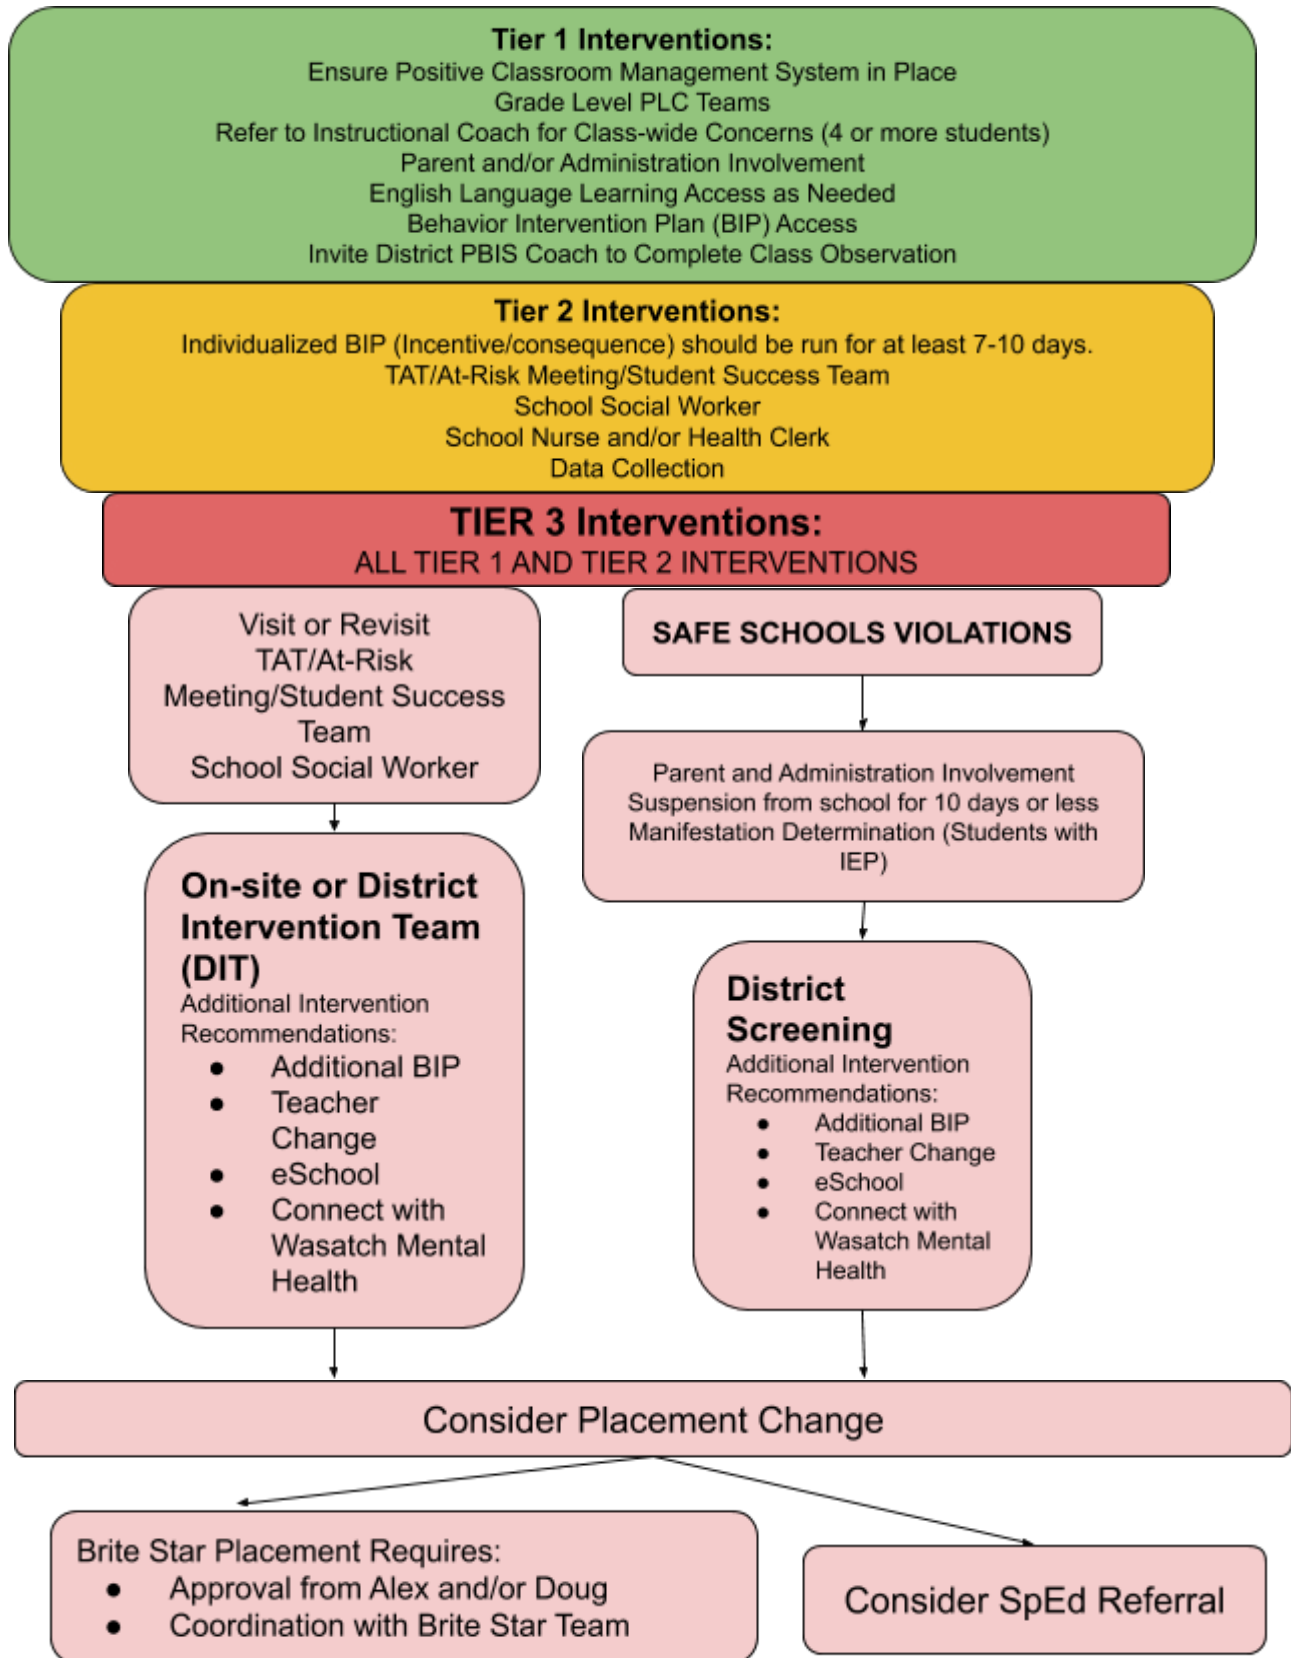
**Tier 1 Interventions:**
Ensure Positive Classroom Management System in Place
Grade Level PLC Teams
Refer to Instructional Coach for Class-wide Concerns (4 or more students)
Parent and/or Administration Involvement
English Language Learning Access as Needed
Behavior Intervention Plan (BIP) Access
Invite District PBIS Coach to Complete Class Observation

**Tier 2 Interventions:**
Individualized BIP (Incentive/consequence) should be run for at least 7-10 days.
TAT/At-Risk Meeting/Student Success Team
School Social Worker
School Nurse and/or Health Clerk
Data Collection

**TIER 3 Interventions:**
ALL TIER 1 AND TIER 2 INTERVENTIONS

Visit or Revisit TAT/At-Risk Meeting/Student Success Team
School Social Worker

**On-site or District Intervention Team (DIT)**
Additional Intervention Recommendations:
- Additional BIP
- Teacher Change
- eSchool
- Connect with Wasatch Mental Health

**SAFE SCHOOLS VIOLATIONS**

Parent and Administration Involvement
Suspension from school for 10 days or less
Manifestation Determination (Students with IEP)

**District Screening**
Additional Intervention Recommendations:
- Additional BIP
- Teacher Change
- eSchool
- Connect with Wasatch Mental Health

Consider Placement Change

Brite Star Placement Requires:
- Approval from Alex and/or Doug
- Coordination with Brite Star Team

Consider SpEd Referral